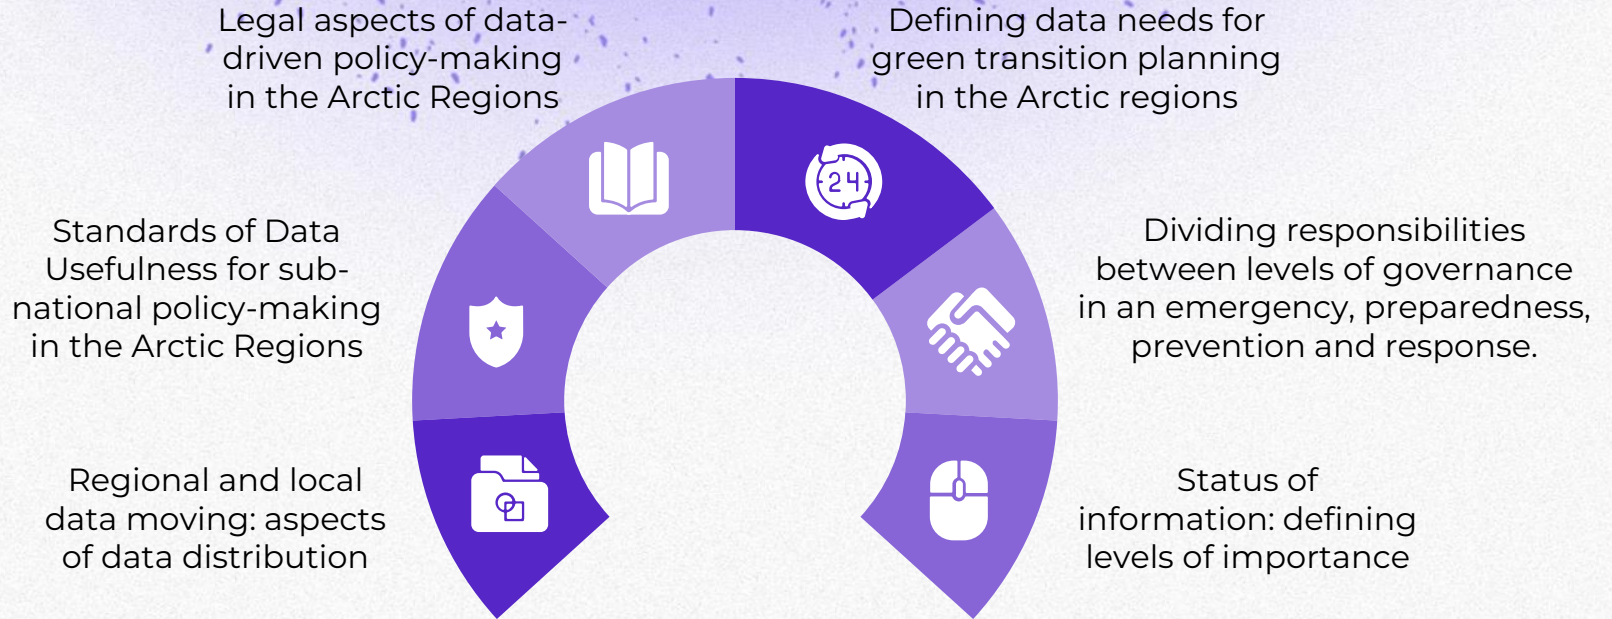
Legal aspects of data-driven policy-making in the Arctic Regions

Defining data needs for green transition planning in the Arctic regions

Standards of Data Usefulness for sub-national policy-making in the Arctic Regions

24

Dividing responsibilities between levels of governance in an emergency, preparedness, prevention and response.

Regional and local data moving: aspects of data distribution

Status of information: defining levels of importance